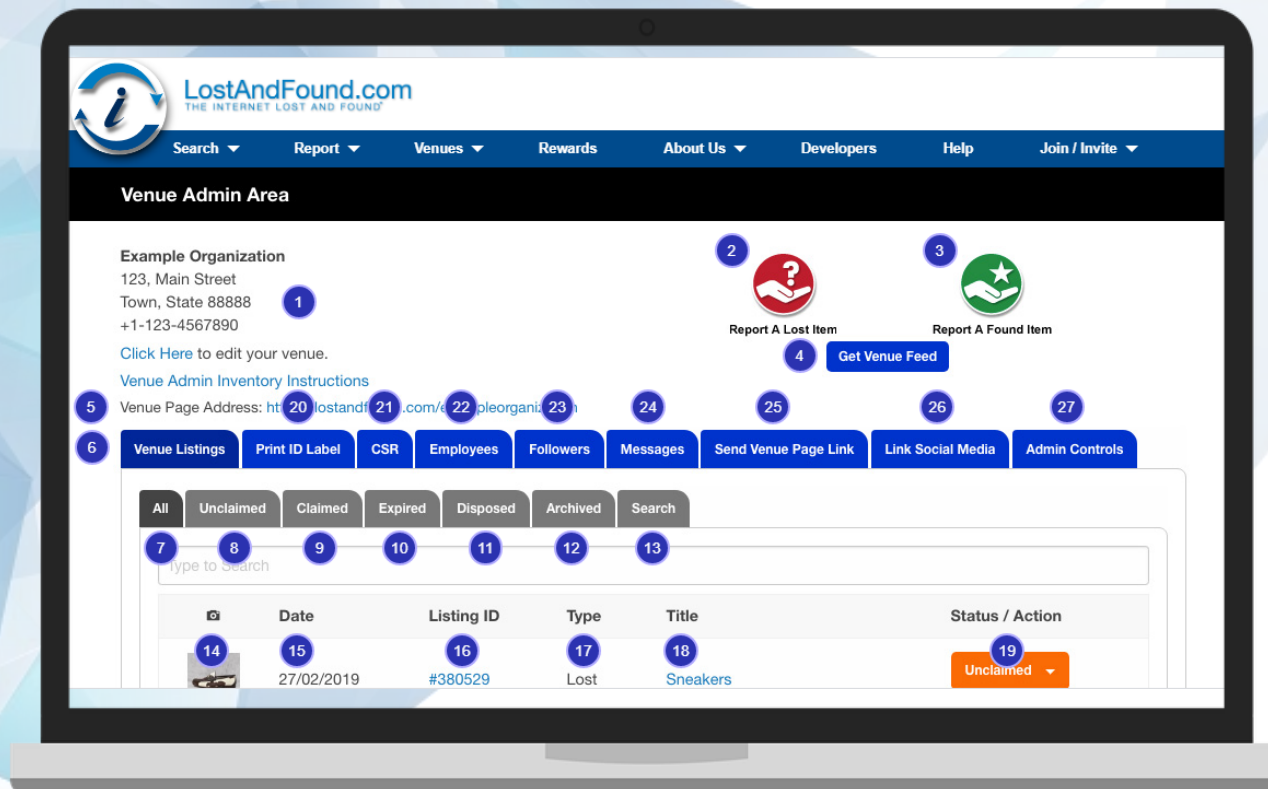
LostAndFound.com
THE INTERNET LOST AND FOUND

Search ▾ Report ▾ Venues ▾ Rewards About Us ▾ Developers Help Join / Invite ▾

Venue Admin Area

Example Organization
123, Main Street
Town, State 88888
+1-123-4567890

1

Click Here to edit your venue.

Venue Admin Inventory Instructions

2 Report A Lost Item

3 Report A Found Item

4 Get Venue Feed

5 Venue Page Address: htt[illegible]lostandf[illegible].com/e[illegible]pleorganiz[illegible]

20 21 22 23 24 25 26 27

6 Venue Listings | Print ID Label | CSR | Employees | Followers | Messages | Send Venue Page Link | Link Social Media | Admin Controls

All | Unclaimed | Claimed | Expired | Disposed | Archived | Search

7 8 9 10 11 12 13

Type to Search

| | Date | Listing ID | Type | Title | Status / Action |
|---|---|---|---|---|---|
| 14 | 15 27/02/2019 | 16 #380529 | 17 Lost | 18 Sneakers | 19 Unclaimed ▾ |